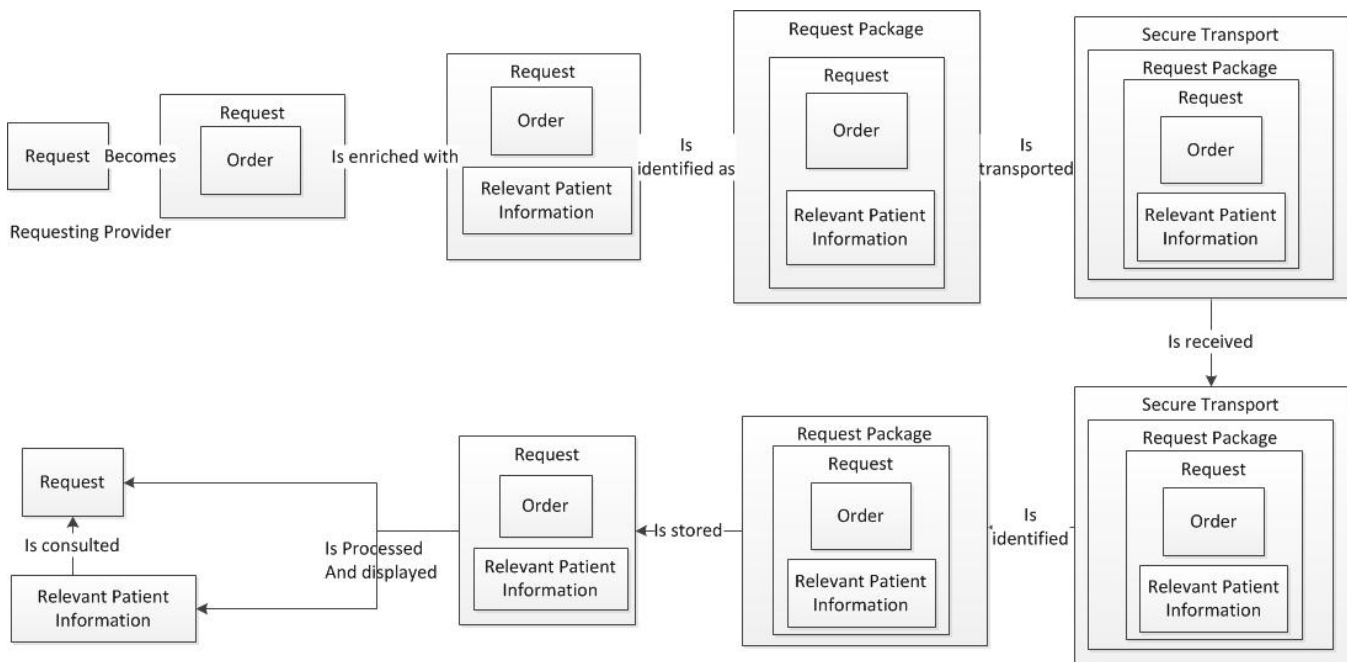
Request Becomes

Requesting Provider

Request
Order

Is enriched with

Request
Order
Relevant Patient Information

Is identified as

Request Package
Request
Order
Relevant Patient Information

Is transported

Secure Transport
Request Package
Request
Order
Relevant Patient Information

Is received

Secure Transport
Request Package
Request
Order
Relevant Patient Information

Is identified

Request Package
Request
Order
Relevant Patient Information

Is stored

Request
Order
Relevant Patient Information

Is Processed And displayed

Request

Is consulted

Relevant Patient Information